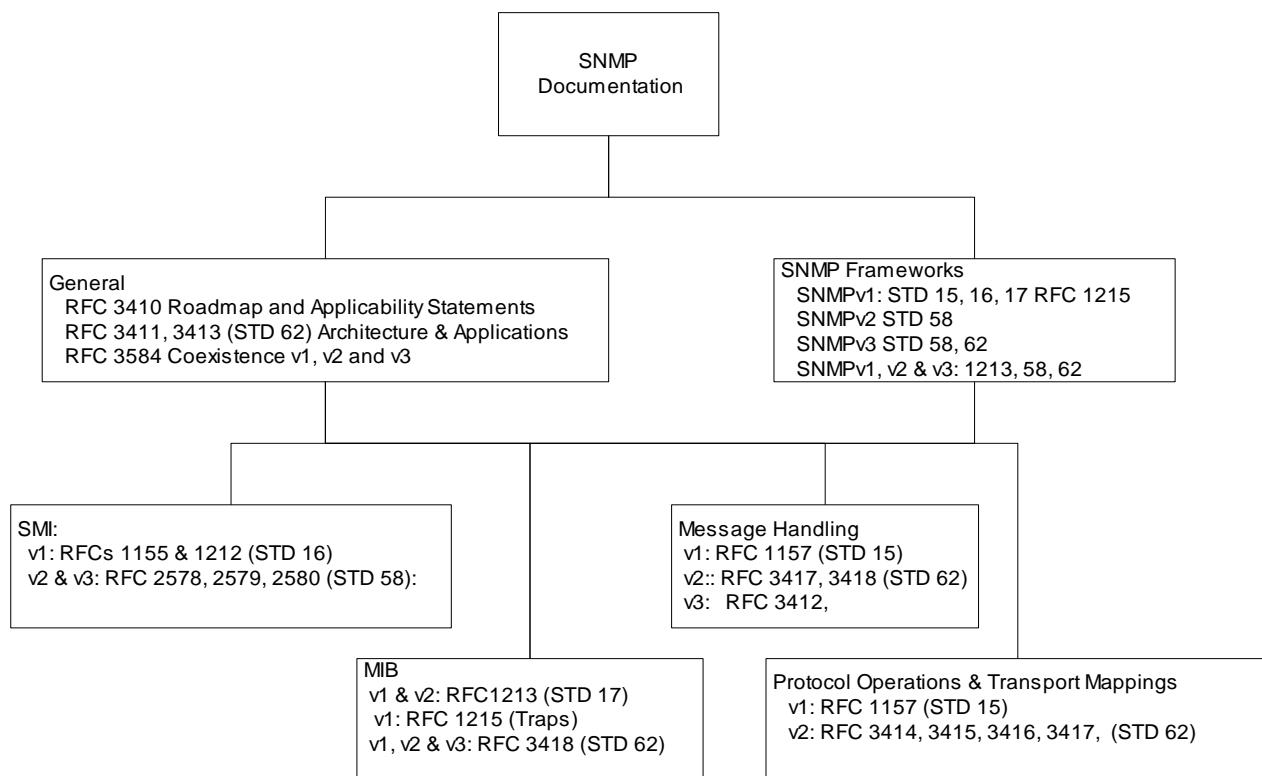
SNMP Documentation

General
RFC 3410 Roadmap and Applicability Statements
RFC 3411, 3413 (STD 62) Architecture & Applications
RFC 3584 Coexistence v1, v2 and v3

SNMP Frameworks
SNMPv1: STD 15, 16, 17 RFC 1215
SNMPv2 STD 58
SNMPv3 STD 58, 62
SNMPv1, v2 & v3: 1213, 58, 62

SMI:
v1: RFCs 1155 & 1212 (STD 16)
v2 & v3: RFC 2578, 2579, 2580 (STD 58):

Message Handling
v1: RFC 1157 (STD 15)
v2:: RFC 3417, 3418 (STD 62)
v3: RFC 3412,

MIB
v1 & v2: RFC1213 (STD 17)
v1: RFC 1215 (Traps)
v1, v2 & v3: RFC 3418 (STD 62)

Protocol Operations & Transport Mappings
v1: RFC 1157 (STD 15)
v2: RFC 3414, 3415, 3416, 3417, (STD 62)